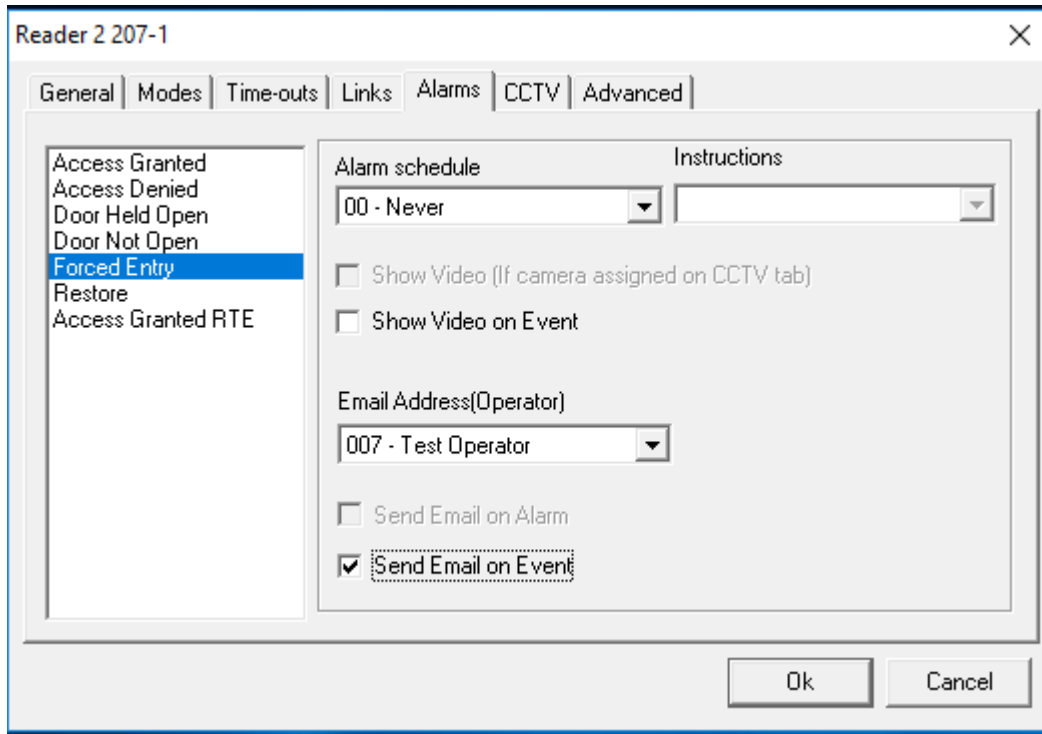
Reader 2 207-1

General | Modes | Time-outs | Links | Alarms | CCTV | Advanced

Access Granted
Access Denied
Door Held Open
Door Not Open
Forced Entry
Restore
Access Granted RTE

Alarm schedule
00 - Never

Instructions

Show Video (If camera assigned on CCTV tab)

Show Video on Event

Email Address(Operator)
007 - Test Operator

Send Email on Alarm

Send Email on Event

Ok

Cancel